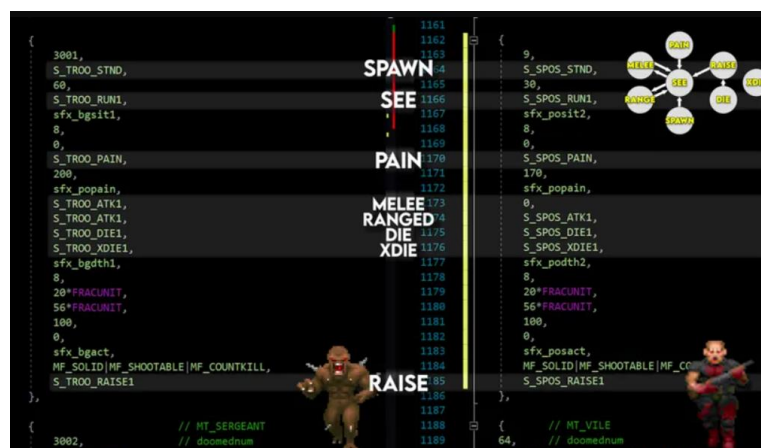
{
3001,
S_TROO_STND,
60,
S_TROO_RUN1,
sfx_bgsit1,
8,
0,
S_TROO_PAIN,
200,
sfx_popain,
S_TROO_ATK1,
S_TROO_ATK1,
S_TROO_DIE1,
S_TROO_XDIE1,
sfx_bgdth1,
8,
20*FRACUNIT,
56*FRACUNIT,
100,
0,
sfx_bgact,
MF_SOLID|MF_SHOOTABLE|MF_COUNTKILL,
S_TROO_RAISE1
},

{ // MT_SERGEANT
3002, // doomednum

SPAWN
SEE
PAIN
MELEE
RANGED
DIE
XDIE
RAISE

1161
1162
1163
1164
1165
1166
1167
1168
1169
1170
1171
1172
1173
1174
1175
1176
1177
1178
1179
1180
1181
1182
1183
1184
1185
1186
1187
1188
1189

{
9,
S_SPOS_STND,
30,
S_SPOS_RUN1,
sfx_posit2,
8,
0,
S_SPOS_PAIN,
170,
sfx_popain,
0,
S_SPOS_ATK1,
S_SPOS_DIE1,
S_SPOS_XDIE1,
sfx_podth2,
8,
20*FRACUNIT,
56*FRACUNIT,
100,
0,
sfx_posact,
MF_SOLID|MF_SHOOTABLE|MF_CO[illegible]
S_SPOS_RAISE1
},

{ // MT_VILE
64, // doomednum

PAIN
MELEE
SEE
RAISE
XDIE
RANGE
DIE
SPAWN